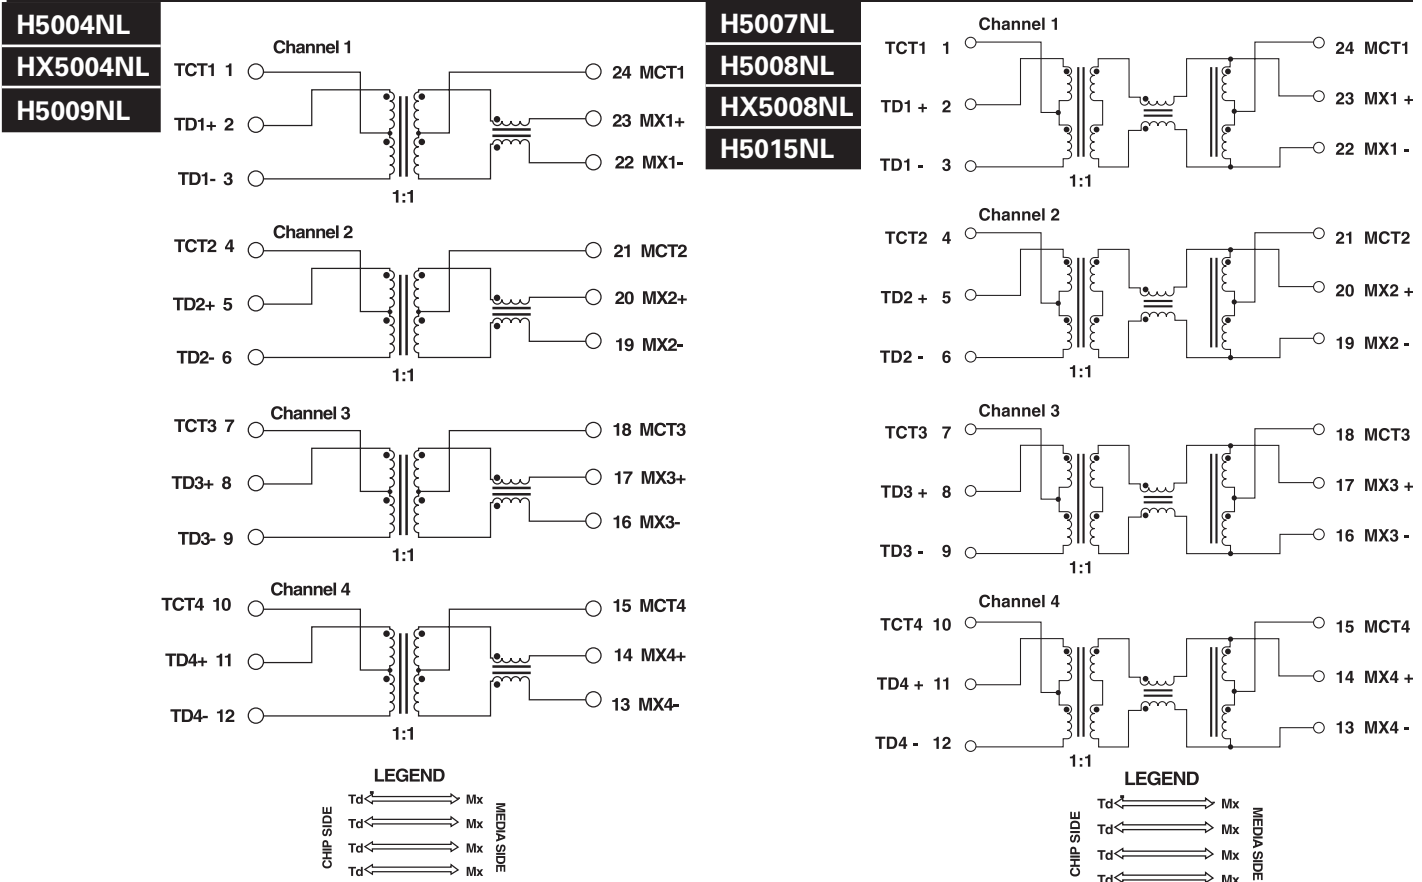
H5004NL
HX5004NL
H5009NL

Channel 1
TCT1 1
TD1+ 2
TD1- 3
24 MCT1
23 MX1+
22 MX1-
1:1

Channel 2
TCT2 4
TD2+ 5
TD2- 6
21 MCT2
20 MX2+
19 MX2-
1:1

Channel 3
TCT3 7
TD3+ 8
TD3- 9
18 MCT3
17 MX3+
16 MX3-
1:1

Channel 4
TCT4 10
TD4+ 11
TD4- 12
15 MCT4
14 MX4+
13 MX4-
1:1

LEGEND
CHIP SIDE
Td Mx
Td Mx
Td Mx
Td Mx
MEDIA SIDE

H5007NL
H5008NL
HX5008NL
H5015NL

Channel 1
TCT1 1
TD1 + 2
TD1 - 3
24 MCT1
23 MX1 +
22 MX1 -
1:1

Channel 2
TCT2 4
TD2 + 5
TD2 - 6
21 MCT2
20 MX2 +
19 MX2 -
1:1

Channel 3
TCT3 7
TD3 + 8
TD3 - 9
18 MCT3
17 MX3 +
16 MX3 -
1:1

Channel 4
TCT4 10
TD4 + 11
TD4 - 12
15 MCT4
14 MX4 +
13 MX4 -
1:1

LEGEND
CHIP SIDE
Td Mx
Td Mx
Td Mx
Td Mx
MEDIA SIDE